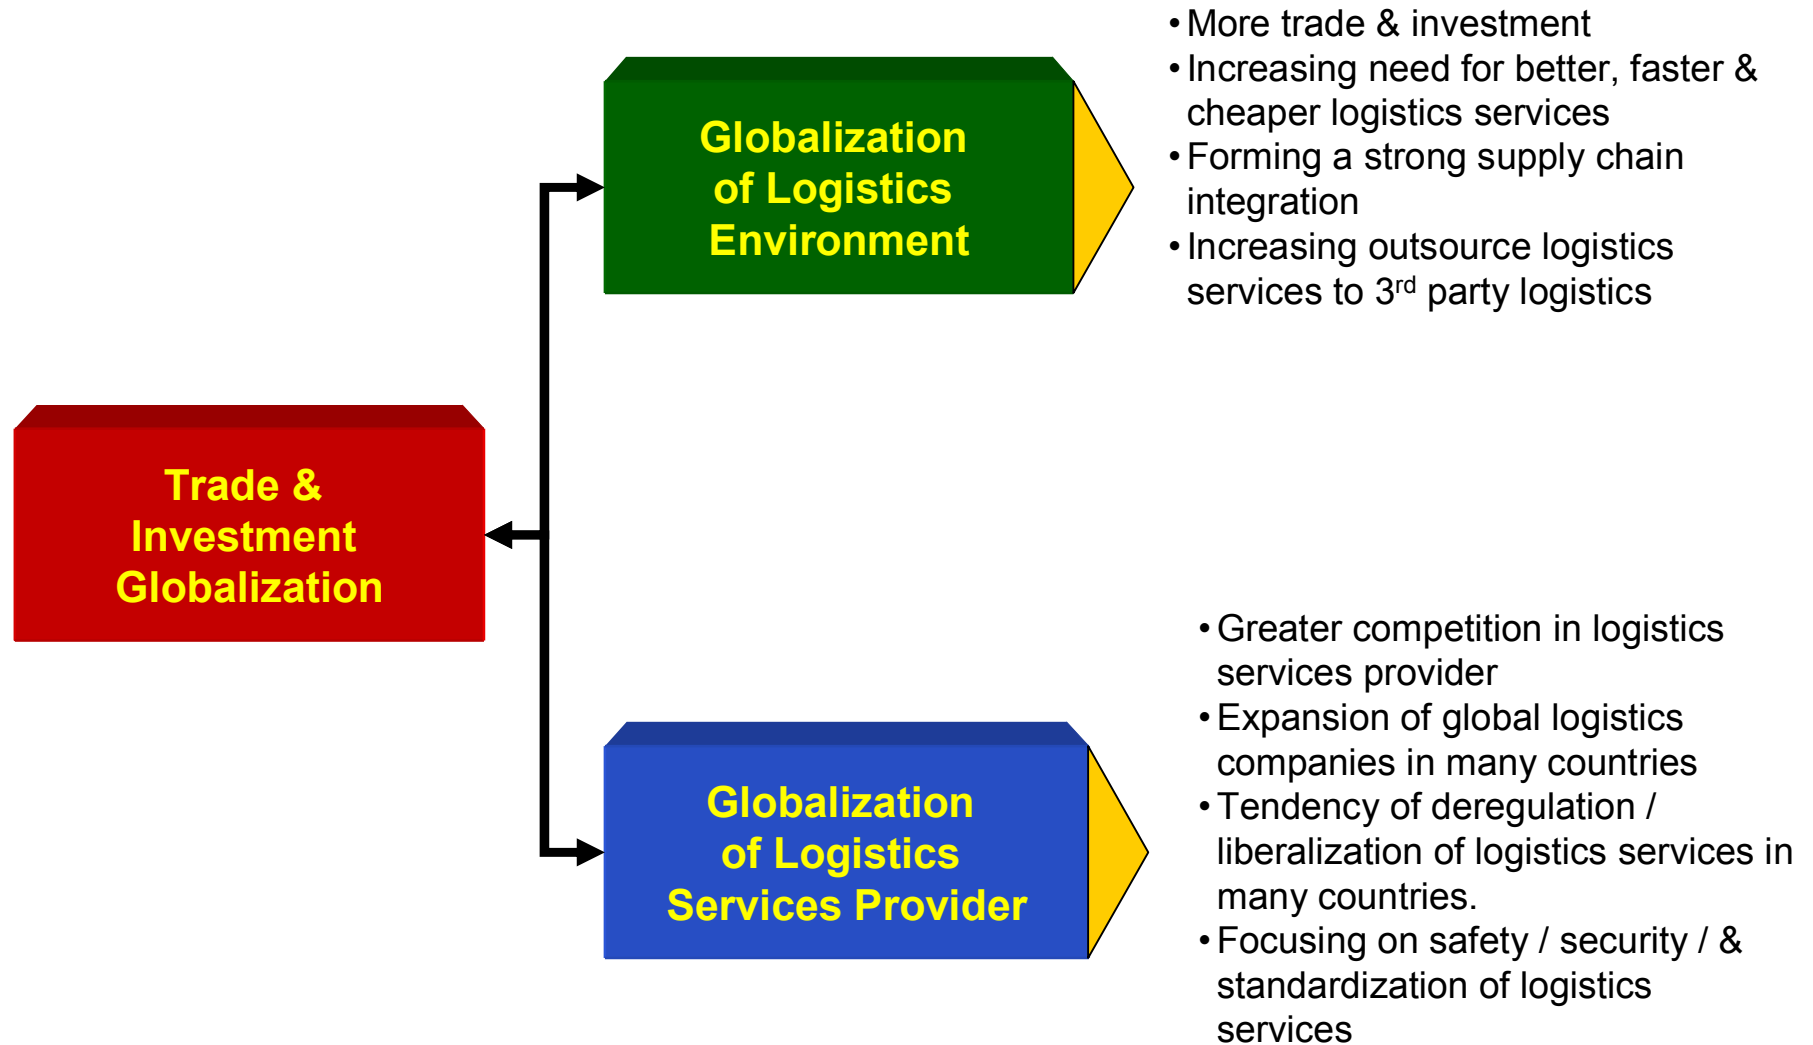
Globalization of Logistics Environment

• More trade & investment
• Increasing need for better, faster & cheaper logistics services
• Forming a strong supply chain integration
• Increasing outsource logistics services to 3$^{rd}$ party logistics

Trade & Investment Globalization

Globalization of Logistics Services Provider

• Greater competition in logistics services provider
• Expansion of global logistics companies in many countries
• Tendency of deregulation / liberalization of logistics services in many countries.
• Focusing on safety / security / & standardization of logistics services